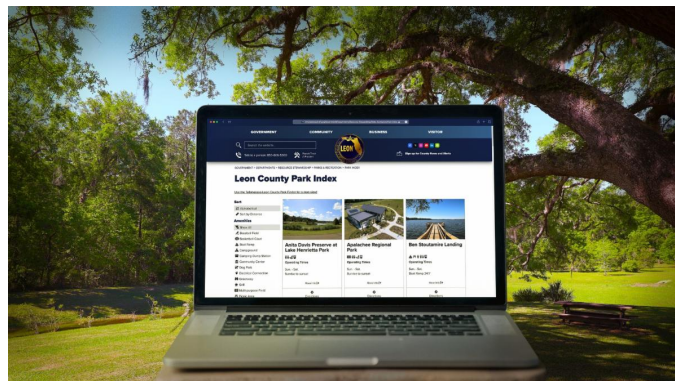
GOVERNMENT COMMUNITY BUSINESS VISITOR

LEON

Leon County Park Index

Sort

Amenities

Anita Davis Preserve at Lake Henrietta Park

Operating Times

Apalachee Regional Park

Operating Times

Ben Stoutamire Landing

Operating Times